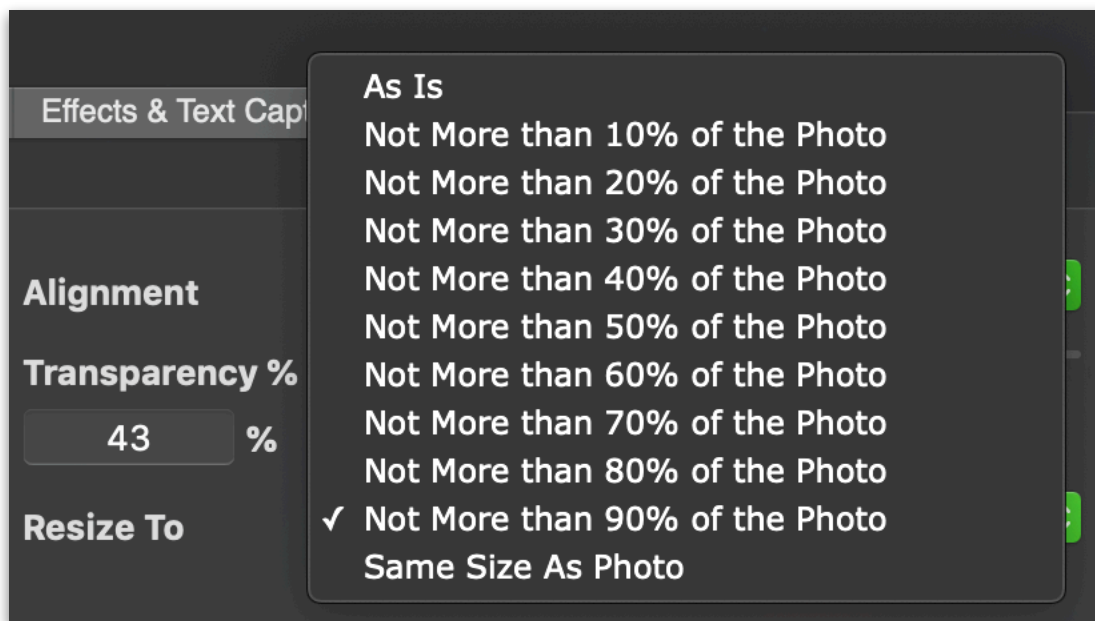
Effects & Text Capt

Alignment

Transparency %

43 %

Resize To

As Is
Not More than 10% of the Photo
Not More than 20% of the Photo
Not More than 30% of the Photo
Not More than 40% of the Photo
Not More than 50% of the Photo
Not More than 60% of the Photo
Not More than 70% of the Photo
Not More than 80% of the Photo
✓ Not More than 90% of the Photo
Same Size As Photo